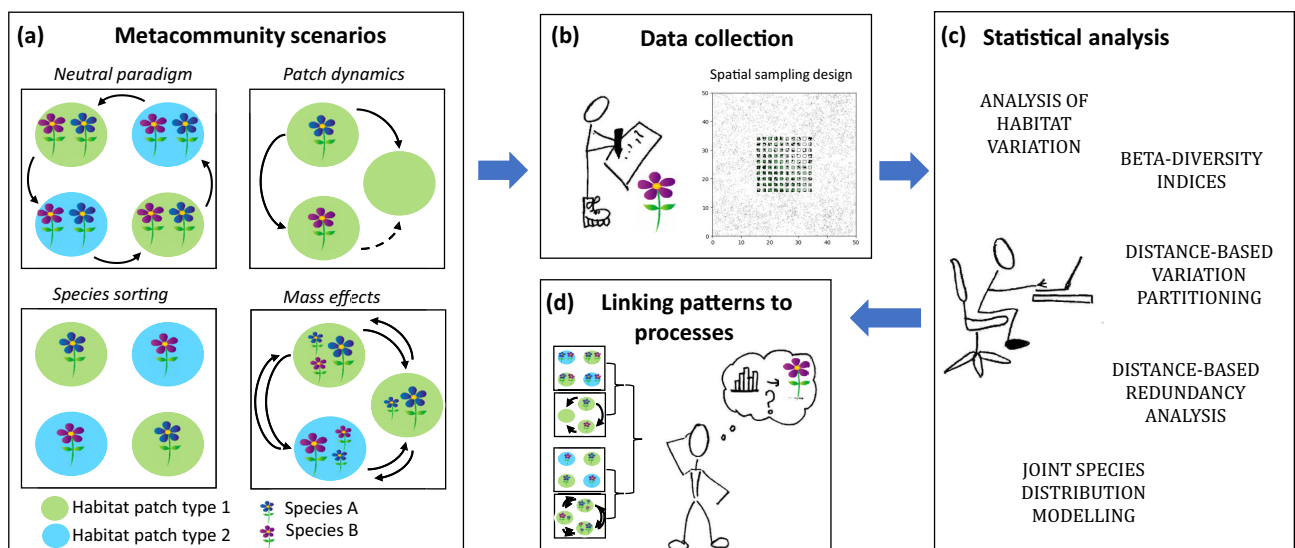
(a) Metacommunity scenarios

Neutral paradigm

Patch dynamics

Species sorting

Mass effects

Habitat patch type 1

Habitat patch type 2

Species A

Species B

(b) Data collection

Spatial sampling design

50
40
30
20
10
0
0 10 20 30 40 50

(c) Statistical analysis

ANALYSIS OF HABITAT VARIATION

BETA-DIVERSITY INDICES

DISTANCE-BASED VARIATION PARTITIONING

DISTANCE-BASED REDUNDANCY ANALYSIS

JOINT SPECIES DISTRIBUTION MODELLING

(d) Linking patterns to processes

?